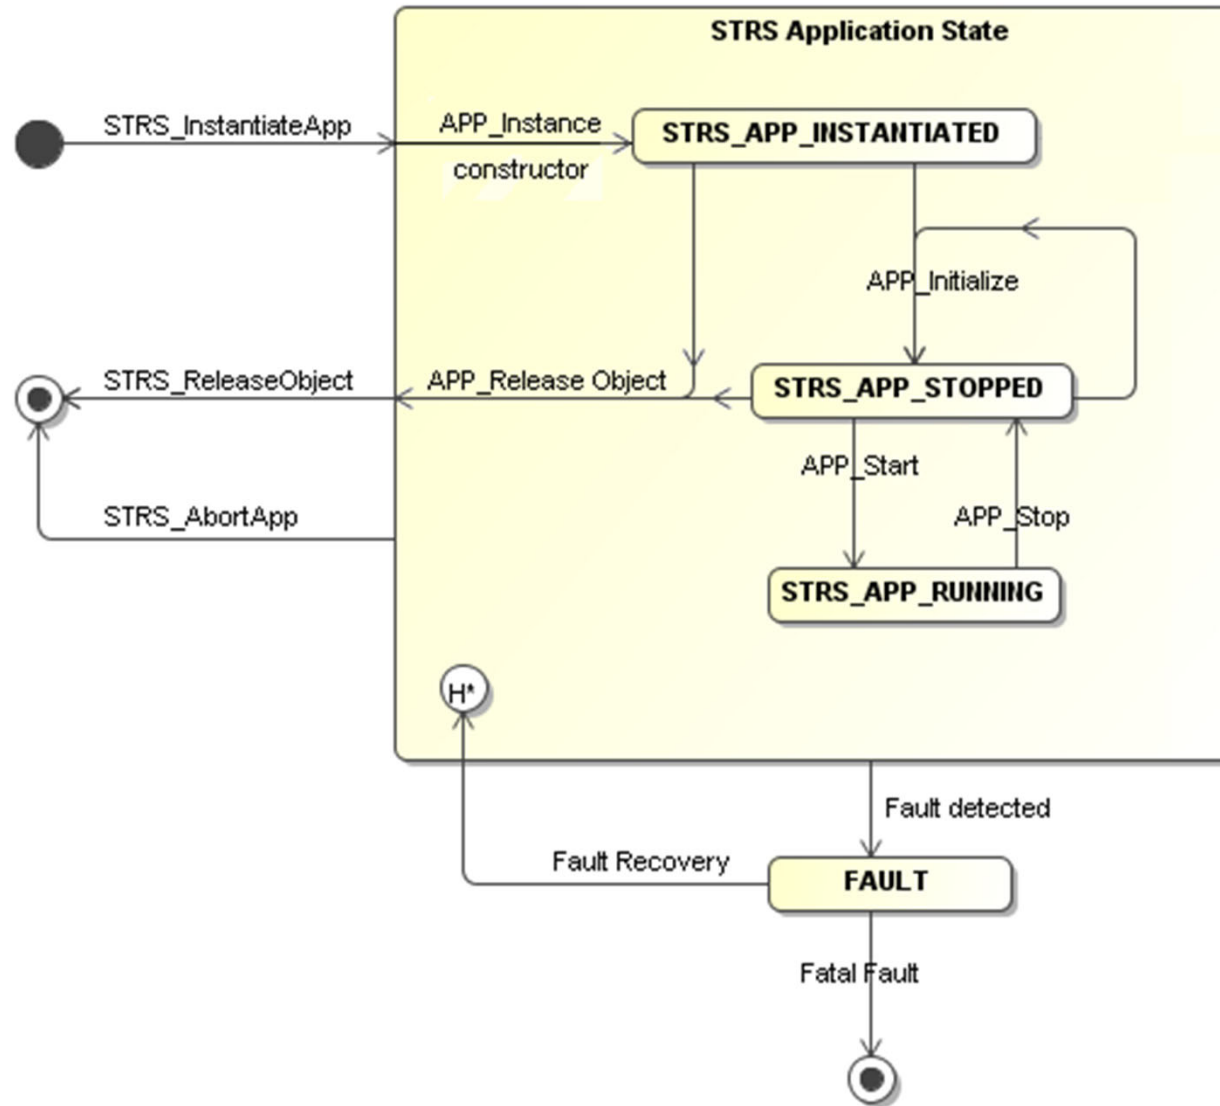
STRS Application State

STRS_InstantiateApp

APP_Instance constructor

STRS_APP_INSTANTIATED

APP_Initialize

STRS_ReleaseObject

APP_Release Object

STRS_APP_STOPPED

APP_Start

APP_Stop

STRS_AbortApp

STRS_APP_RUNNING

H*

Fault detected

Fault Recovery

FAULT

Fatal Fault